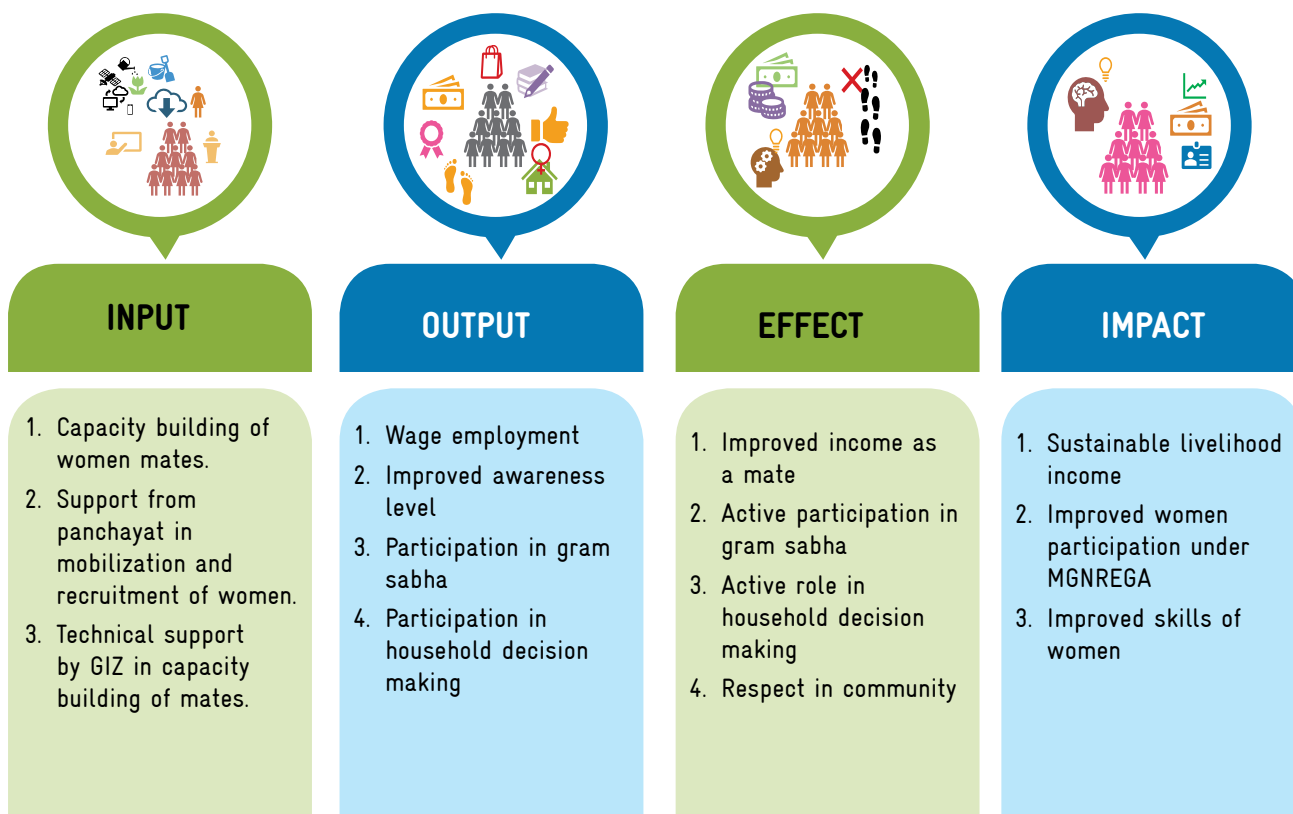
INPUT

1. Capacity building of women mates.
2. Support from panchayat in mobilization and recruitment of women.
3. Technical support by GIZ in capacity building of mates.

OUTPUT

1. Wage employment
2. Improved awareness level
3. Participation in gram sabha
4. Participation in household decision making

EFFECT

1. Improved income as a mate
2. Active participation in gram sabha
3. Active role in household decision making
4. Respect in community

IMPACT

1. Sustainable livelihood income
2. Improved women participation under MGNREGA
3. Improved skills of women